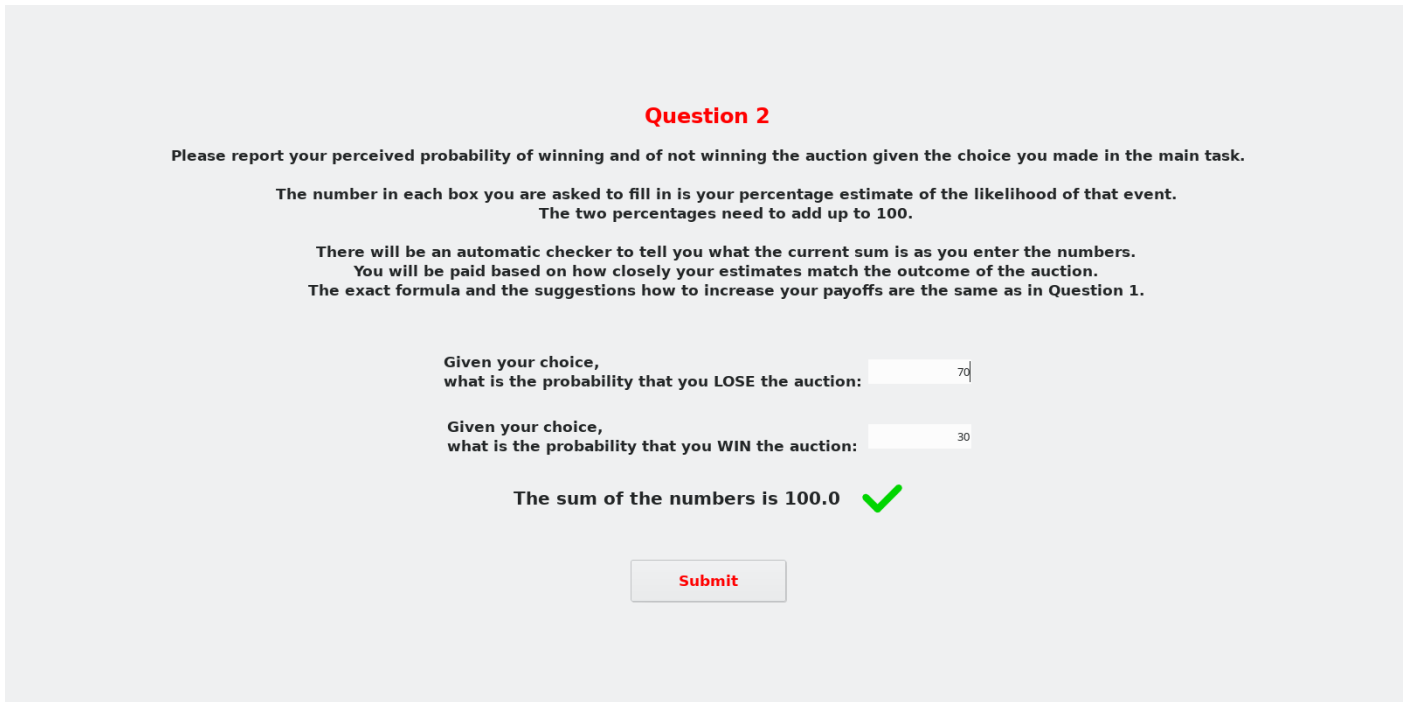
Question 2

Please report your perceived probability of winning and of not winning the auction given the choice you made in the main task.

The number in each box you are asked to fill in is your percentage estimate of the likelihood of that event.
The two percentages need to add up to 100.

There will be an automatic checker to tell you what the current sum is as you enter the numbers.
You will be paid based on how closely your estimates match the outcome of the auction.
The exact formula and the suggestions how to increase your payoffs are the same as in Question 1.

Given your choice,
what is the probability that you LOSE the auction: 70

Given your choice,
what is the probability that you WIN the auction: 30

The sum of the numbers is 100.0

Submit